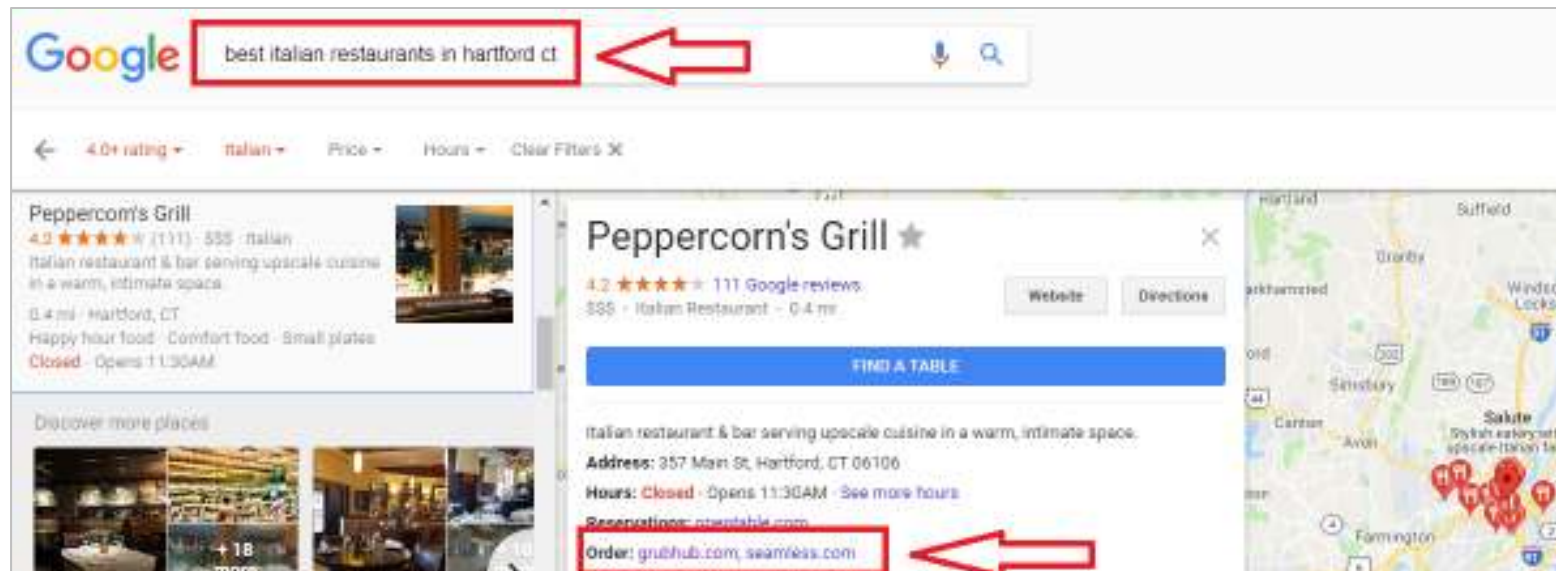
Google

best italian restaurants in hartford ct

4.0+ rating ▾ Italian ▾ Price ▾ Hours ▾ Clear Filters ✕

Peppercorn's Grill
4.2 ★★★★★ (111) · $$$ · Italian
Italian restaurant & bar serving upscale cuisine in a warm, intimate space.
0.4 mi · Hartford, CT
Happy hour food · Comfort food · Small plates
Closed · Opens 11:30AM

Discover more places

+18 more

Peppercorn's Grill ★
4.2 ★★★★★ 111 Google reviews
$$$ · Italian Restaurant · 0.4 mi
Website Directions
FIND A TABLE
Italian restaurant & bar serving upscale cuisine in a warm, intimate space.
Address: 357 Main St, Hartford, CT 06106
Hours: Closed · Opens 11:30AM · See more hours
Reservations: opentable.com
Order: grubhub.com, seamless.com

Hartland Suffield Granby Windsor Locks Barkhamsted Simsbury Canton Avon Salute Stylish eatery serving upscale Italian fare Farmington